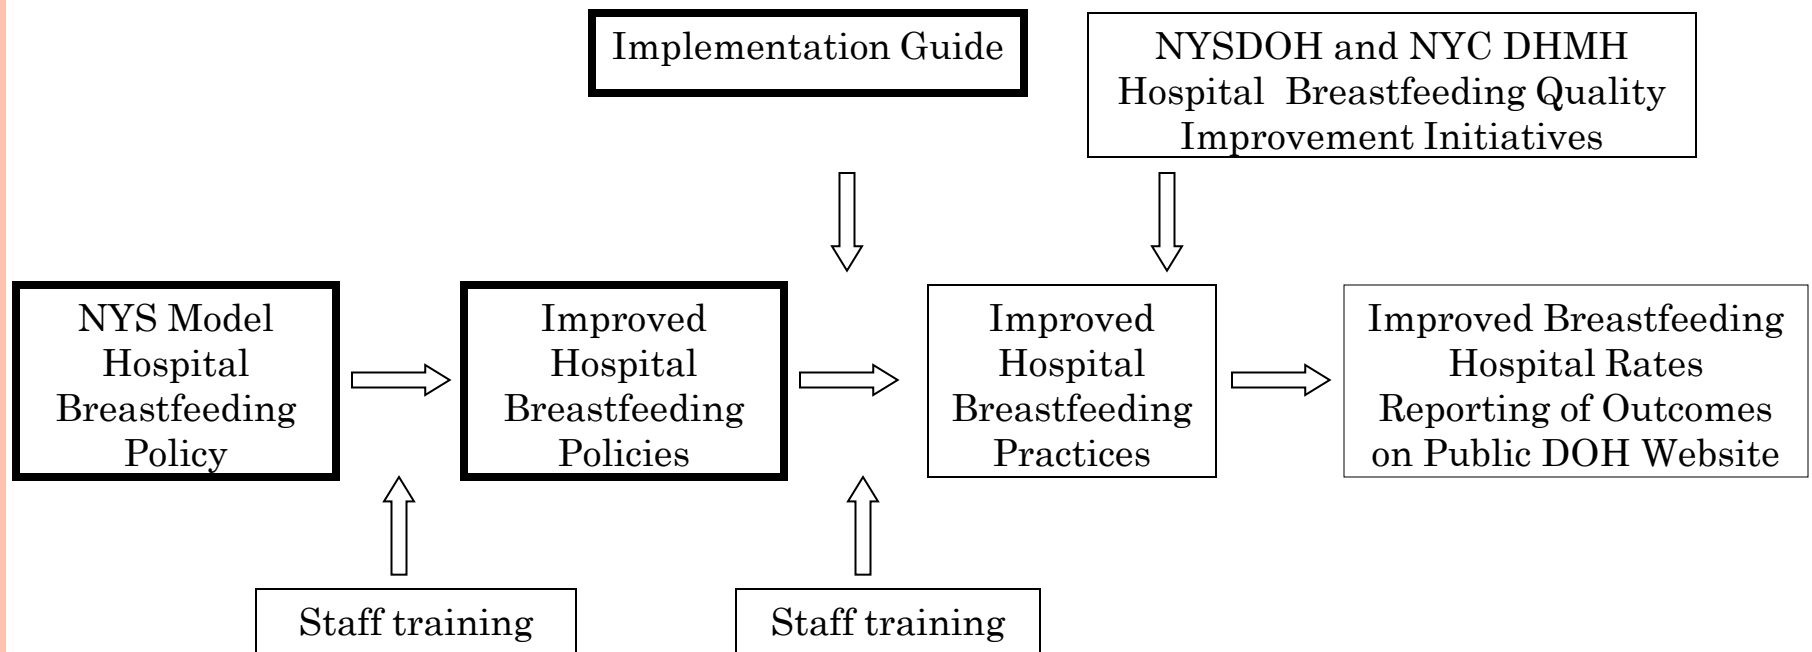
Implementation Guide

NYSDOH and NYC DHMH Hospital Breastfeeding Quality Improvement Initiatives

NYS Model Hospital Breastfeeding Policy

Improved Hospital Breastfeeding Policies

Improved Hospital Breastfeeding Practices

Improved Breastfeeding Hospital Rates Reporting of Outcomes on Public DOH Website

Staff training

Staff training